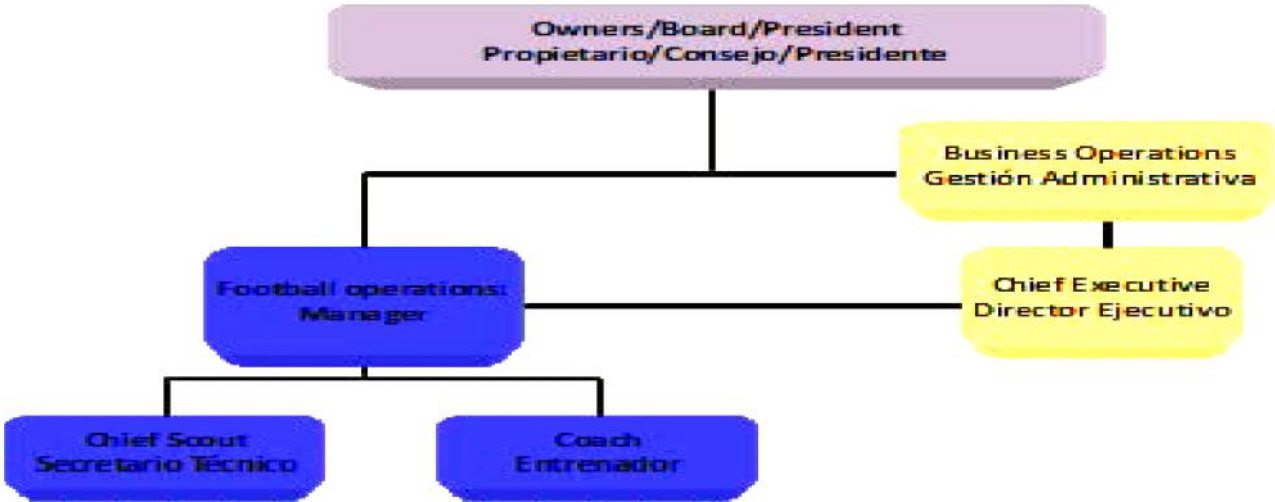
Owners/Board/President
Propietario/Consejo/Presidente

Business Operations
Gestión Administrativa

Football operations:
Manager

Chief Executive
Director Ejecutivo

Chief Scout
Secretario Técnico

Coach
Entrenador